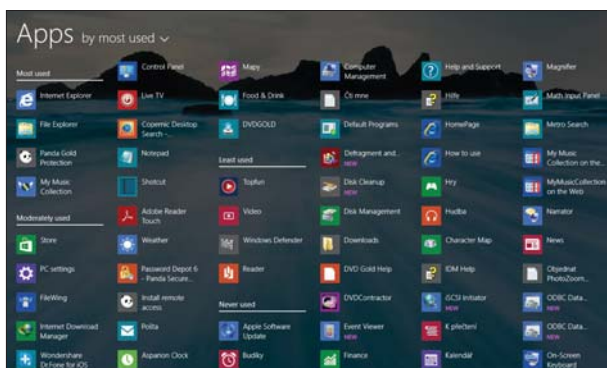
Apps by most used

Most used
Internet Explorer
File Explorer
Panda Gold Protection
My Music Collection

Moderately used
Store
PC settings
FileWing
Internet Download Manager
Wondershare Dr.Fone for iOS

Control Panel
Live TV
Copernic Desktop Search - ...
Notepad
Shotcut
Adobe Reader Touch
Weather
Password Depot 6 - Panda Secure...
Install remote access
Pošta
Aspanon Clock

Mapy
Food & Drink
DVDGOLD

Least used
TopFun
Video
Windows Defender
Reader

Never used
Apple Software Update
Budíky

Computer Management
Čti mne
Default Programs
Defragment and... NEW
Disk Cleanup NEW
Disk Management
Downloads
DVD Gold Help
DVDContractor
Event Viewer NEW
Finance

Help and Support
Hilfe
HomePage
How to use
Hry
Hudba
Character Map
IDM Help
iSCSI Initiator NEW
K přečtení
Kalendář

Magnifier
Math Input Panel
Metro Search
My Music Collection on the...
MyMusicCollection on the Web
Narrator
News
Objednat PhotoZoom...
ODBC Data... NEW
ODBC Data... NEW
On-Screen Keyboard